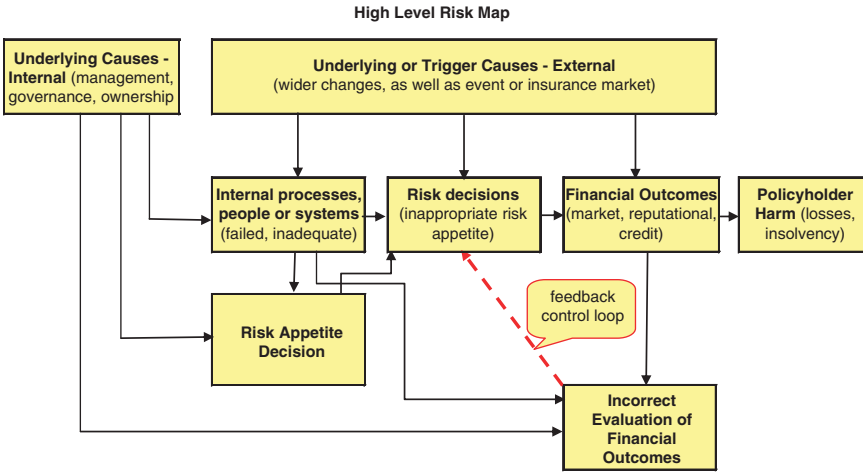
High Level Risk Map

Underlying Causes - Internal (management, governance, ownership

Underlying or Trigger Causes - External (wider changes, as well as event or insurance market)

Internal processes, people or systems (failed, inadequate)

Risk decisions (inappropriate risk appetite)

Financial Outcomes (market, reputational, credit)

Policyholder Harm (losses, insolvency)

feedback control loop

Risk Appetite Decision

Incorrect Evaluation of Financial Outcomes